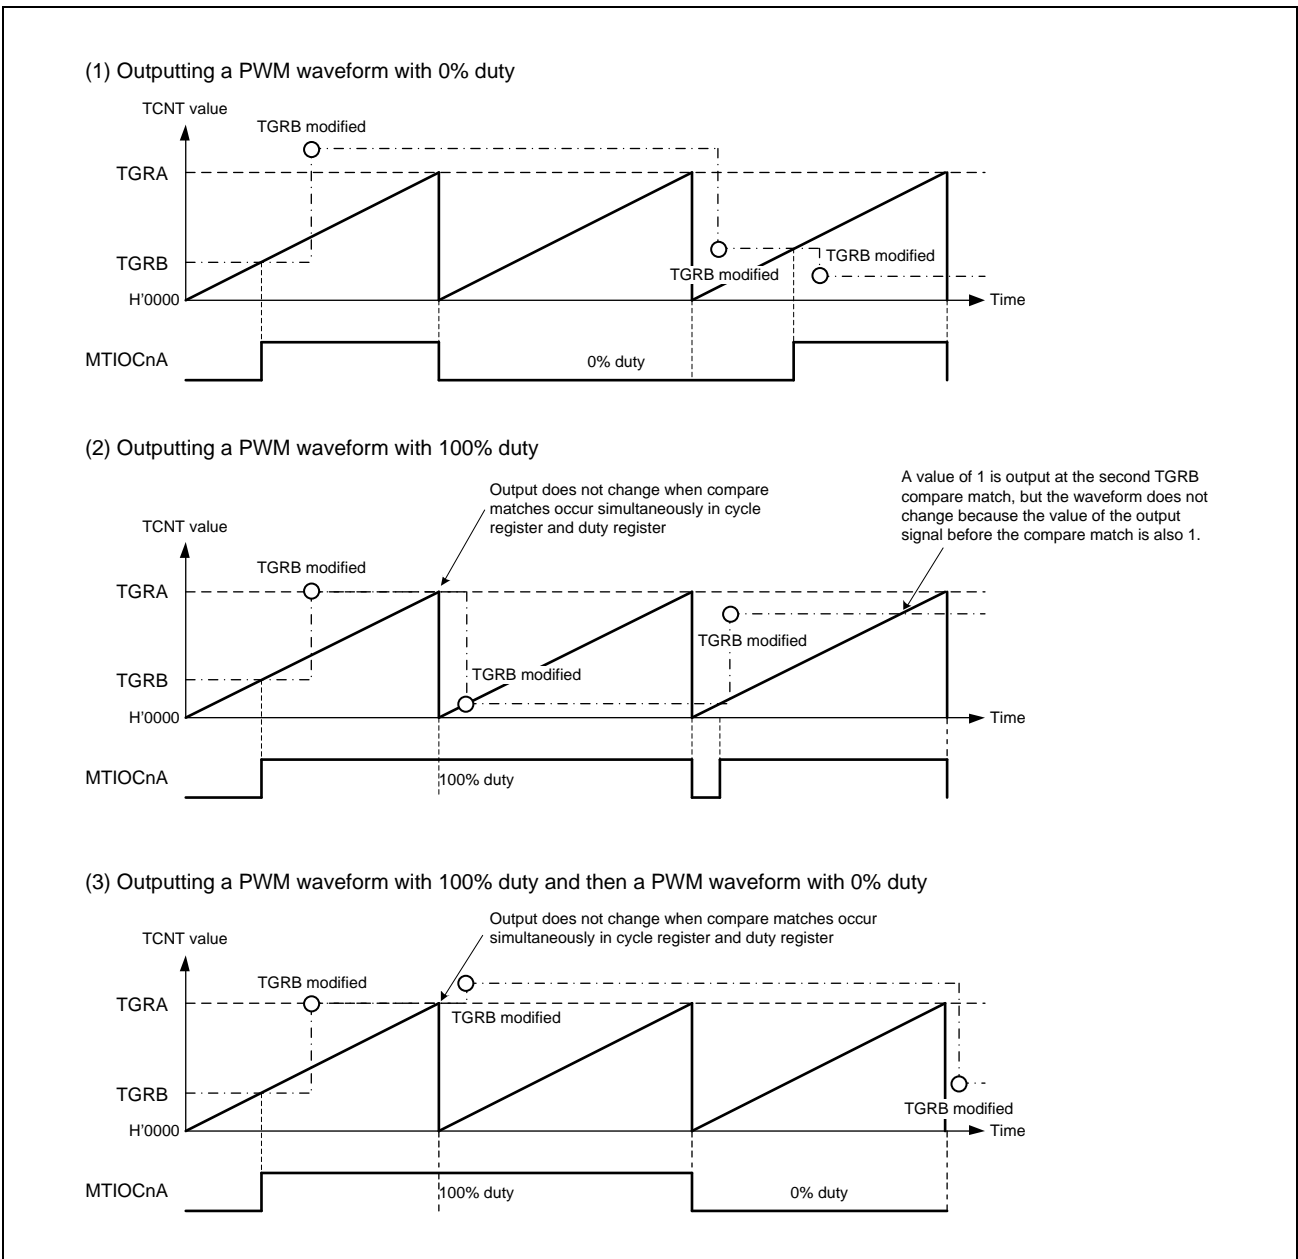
(1) Outputting a PWM waveform with 0% duty

TCNT value

TGRB modified

TGRA

TGRB

H'0000

TGRB modified

TGRB modified

Time

MTIOCnA

0% duty

(2) Outputting a PWM waveform with 100% duty

Output does not change when compare matches occur simultaneously in cycle register and duty register

A value of 1 is output at the second TGRB compare match, but the waveform does not change because the value of the output signal before the compare match is also 1.

TCNT value

TGRB modified

TGRA

TGRB modified

TGRB

TGRB modified

H'0000

Time

MTIOCnA

100% duty

(3) Outputting a PWM waveform with 100% duty and then a PWM waveform with 0% duty

Output does not change when compare matches occur simultaneously in cycle register and duty register

TCNT value

TGRB modified

TGRA

TGRB modified

TGRB

TGRB modified

H'0000

Time

MTIOCnA

100% duty

0% duty